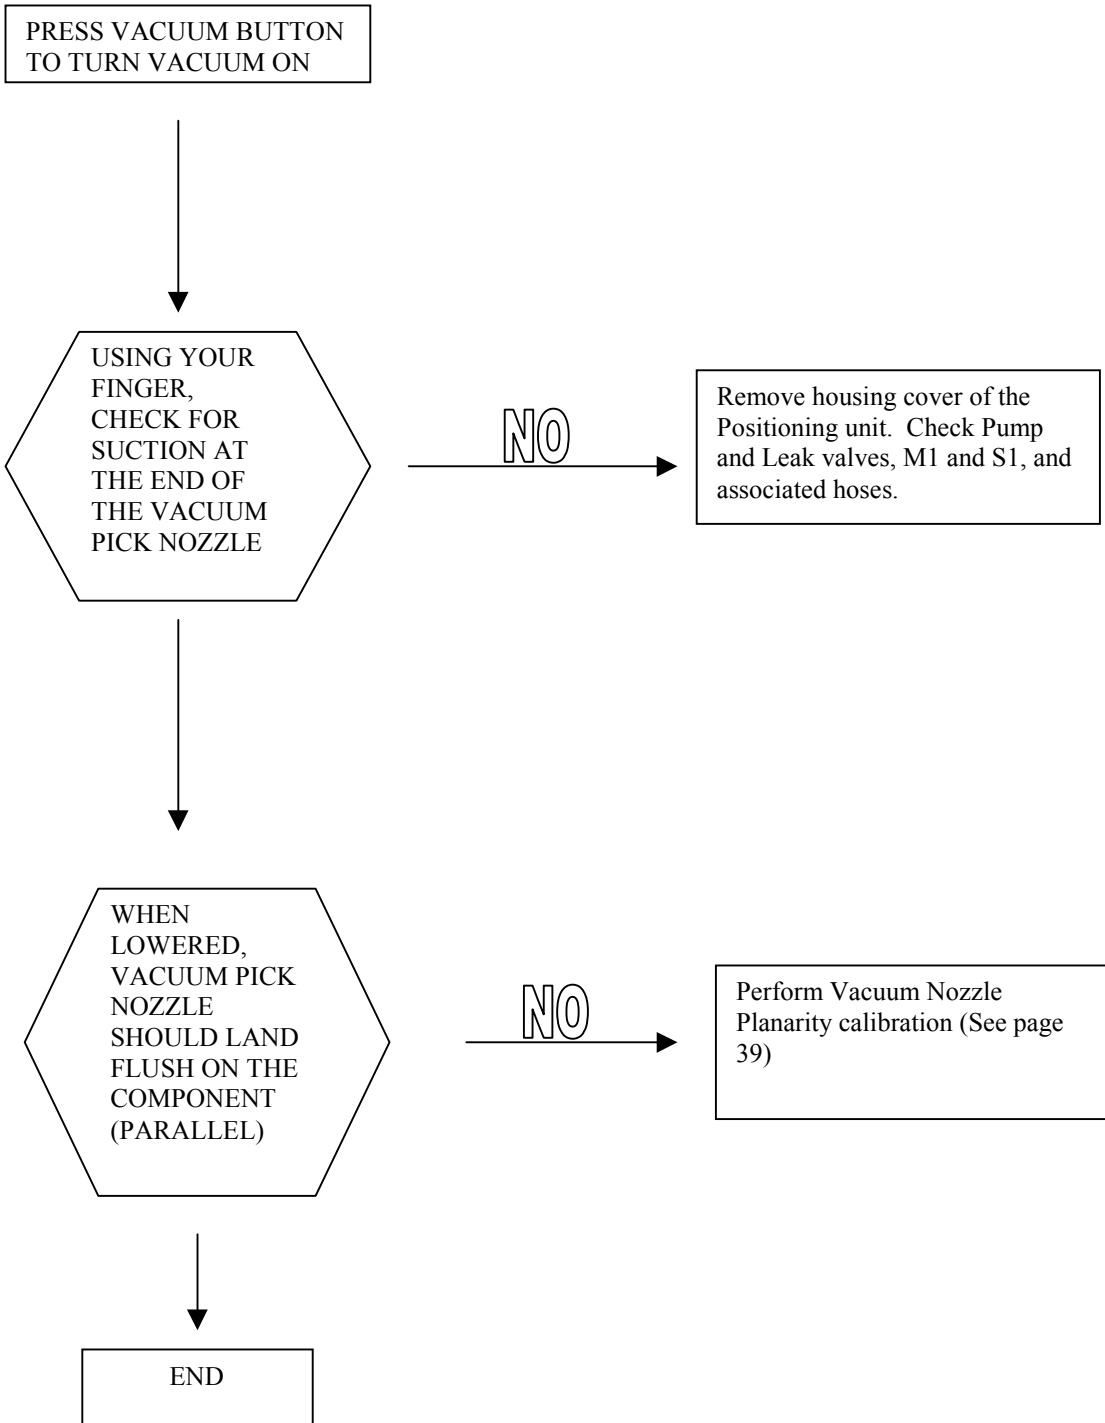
PRESS VACUUM BUTTON TO TURN VACUUM ON

USING YOUR FINGER, CHECK FOR SUCTION AT THE END OF THE VACUUM PICK NOZZLE

NO

Remove housing cover of the Positioning unit. Check Pump and Leak valves, M1 and S1, and associated hoses.

WHEN LOWERED, VACUUM PICK NOZZLE SHOULD LAND FLUSH ON THE COMPONENT (PARALLEL)

NO

Perform Vacuum Nozzle Planarity calibration (See page 39)

END